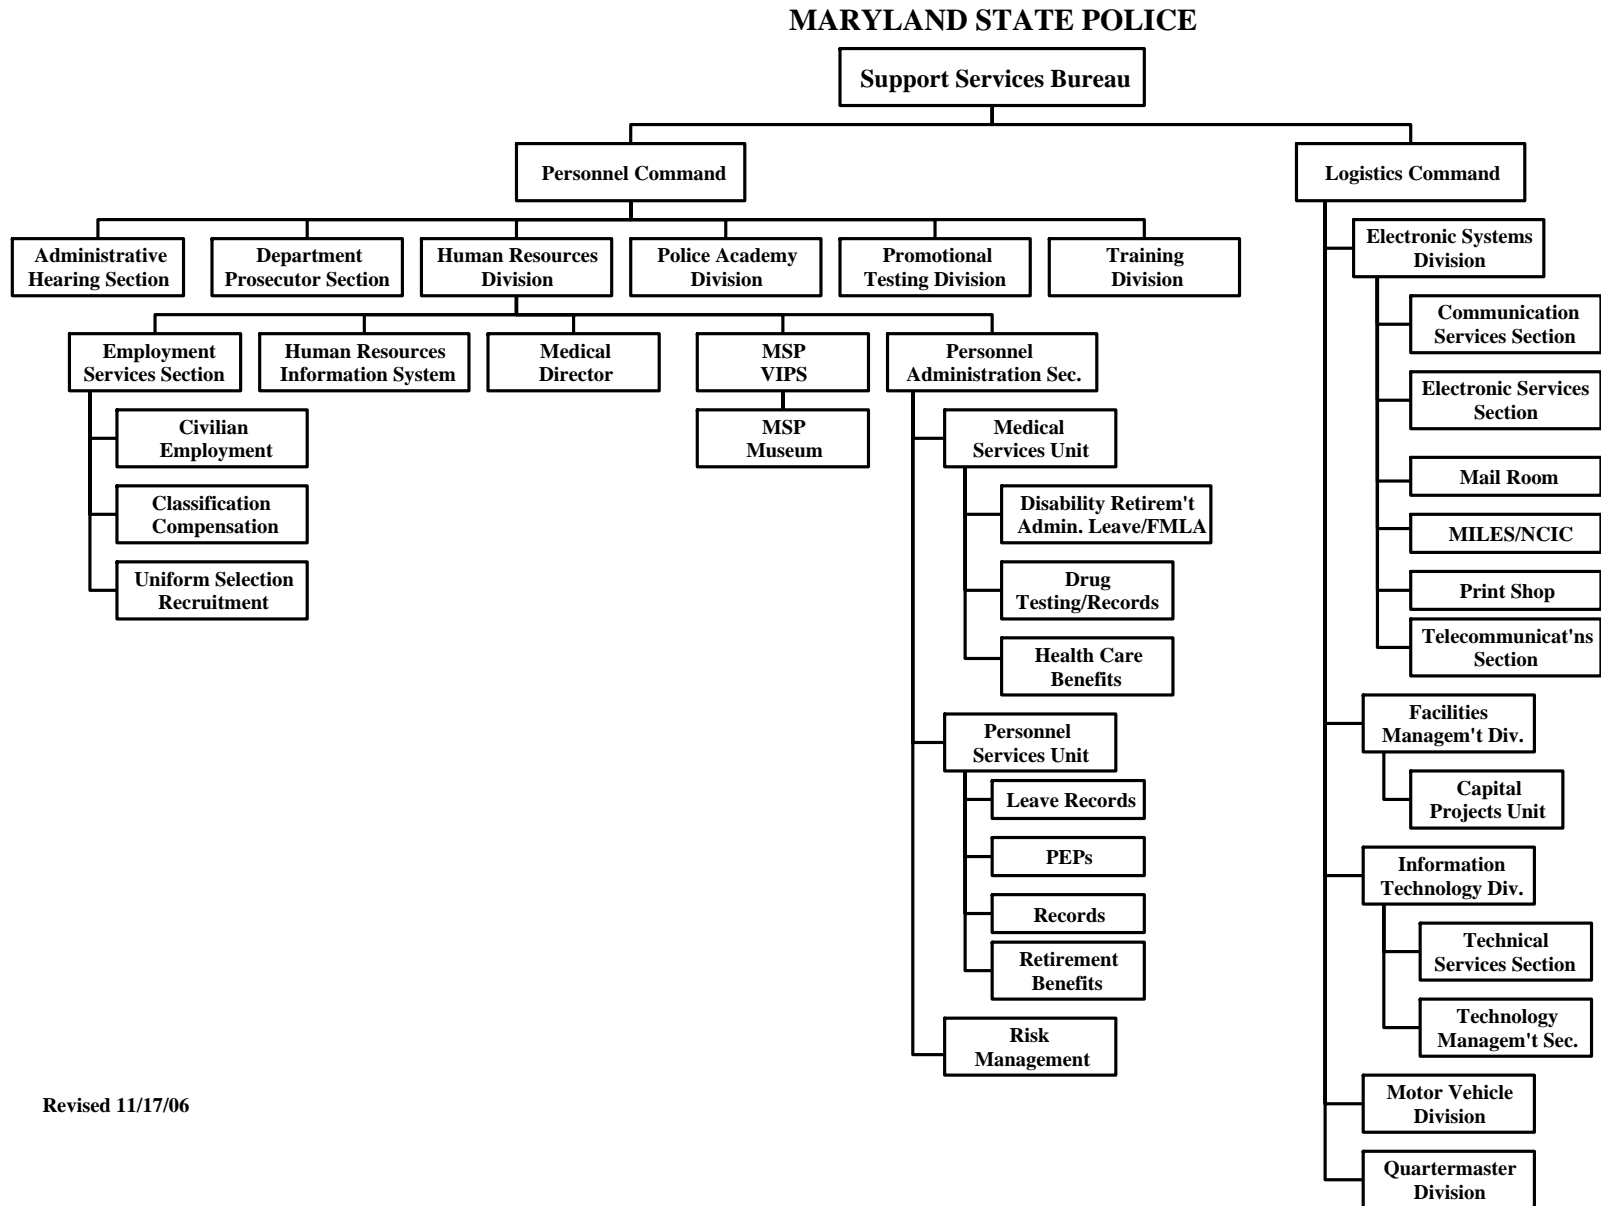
MARYLAND STATE POLICE

Support Services Bureau

Personnel Command

Logistics Command

Administrative Hearing Section

Department Prosecutor Section

Human Resources Division

Police Academy Division

Promotional Testing Division

Training Division

Employment Services Section

Human Resources Information System

Medical Director

MSP VIPS

Personnel Administration Sec.

Civilian Employment

Classification Compensation

Uniform Selection Recruitment

MSP Museum

Medical Services Unit

Disability Retirem't Admin. Leave/FMLA

Drug Testing/Records

Health Care Benefits

Personnel Services Unit

Leave Records

PEPs

Records

Retirement Benefits

Risk Management

Electronic Systems Division

Communication Services Section

Electronic Services Section

Mail Room

MILES/NCIC

Print Shop

Telecommunicat'ns Section

Facilities Managem't Div.

Capital Projects Unit

Information Technology Div.

Technical Services Section

Technology Managem't Sec.

Motor Vehicle Division

Quartermaster Division

Revised 11/17/06